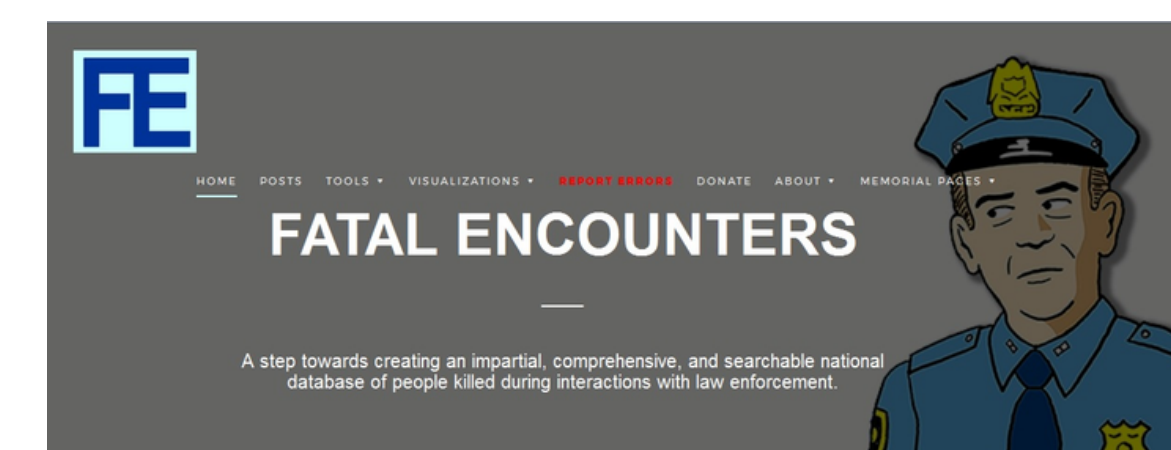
FE

HOME POSTS TOOLS ▾ VISUALIZATIONS ▾ REPORT ERRORS DONATE ABOUT ▾ MEMORIAL PAGES ▾

FATAL ENCOUNTERS

A step towards creating an impartial, comprehensive, and searchable national database of people killed during interactions with law enforcement.